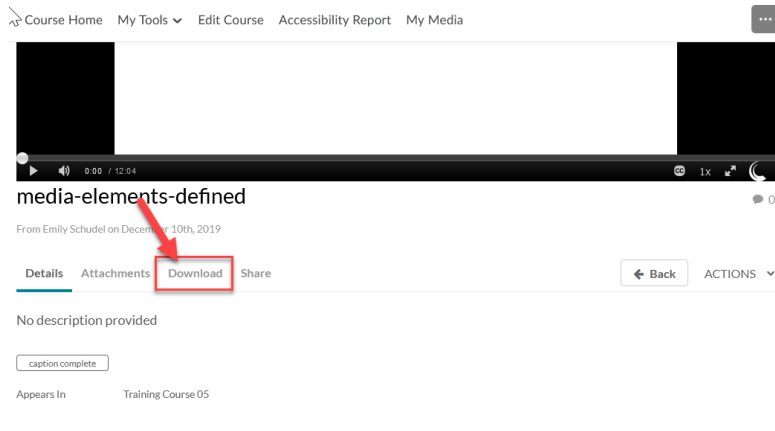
Course Home My Tools Edit Course Accessibility Report My Media

0:00 / 12:04

1x

media-elements-defined

0

From Emily Schudel on Dece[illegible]r 10th, 2019

Details Attachments Download Share

Back ACTIONS

No description provided

caption complete

Appears In Training Course 05